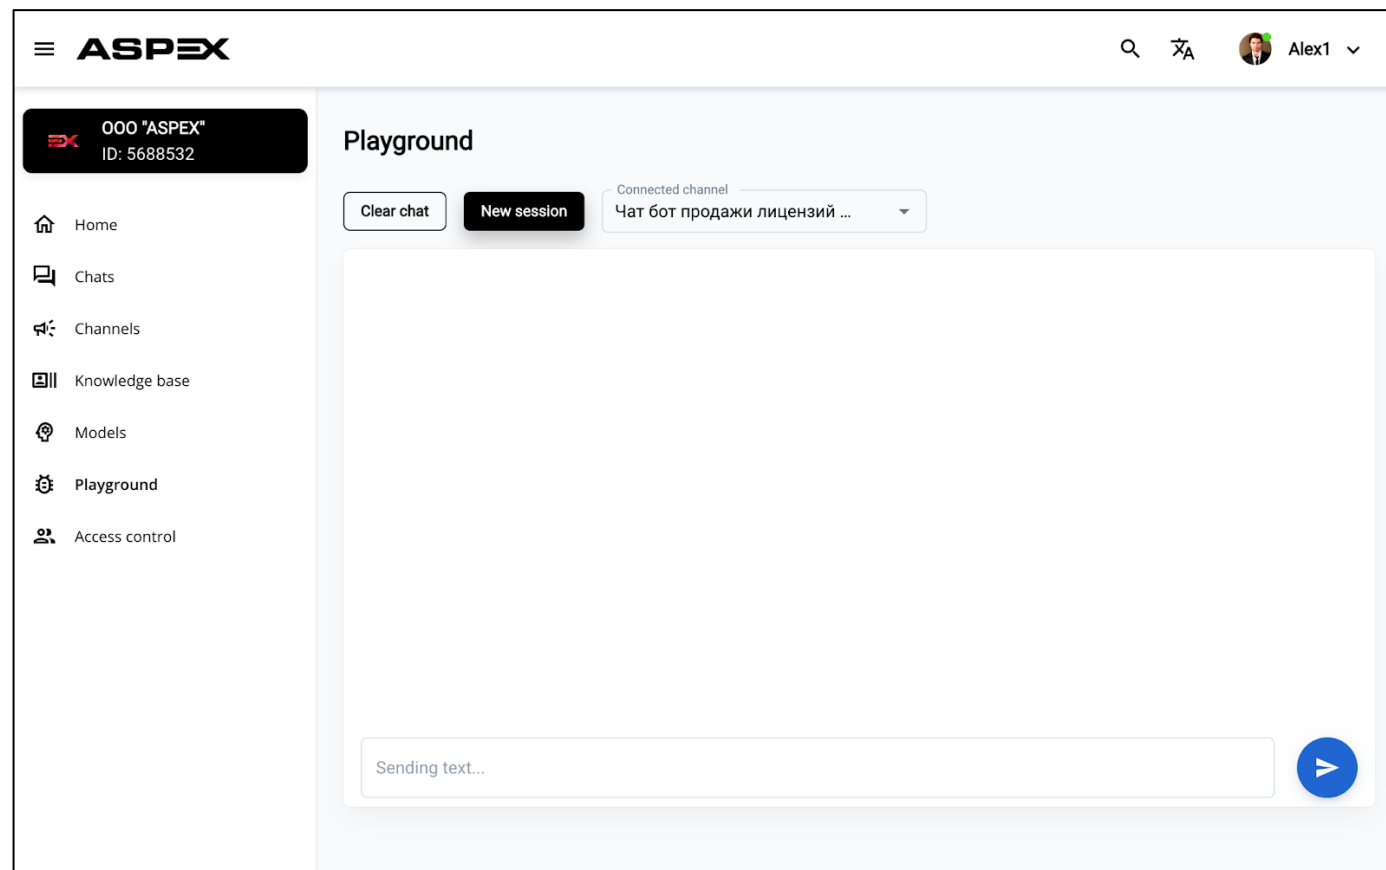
ASPEX

Alex1

OOO "ASPEX"
ID: 5688532

Home

Chats

Channels

Knowledge base

Models

Playground

Access control

Playground

Clear chat

New session

Connected channel
Чат бот продажи лицензий ...

Sending text...